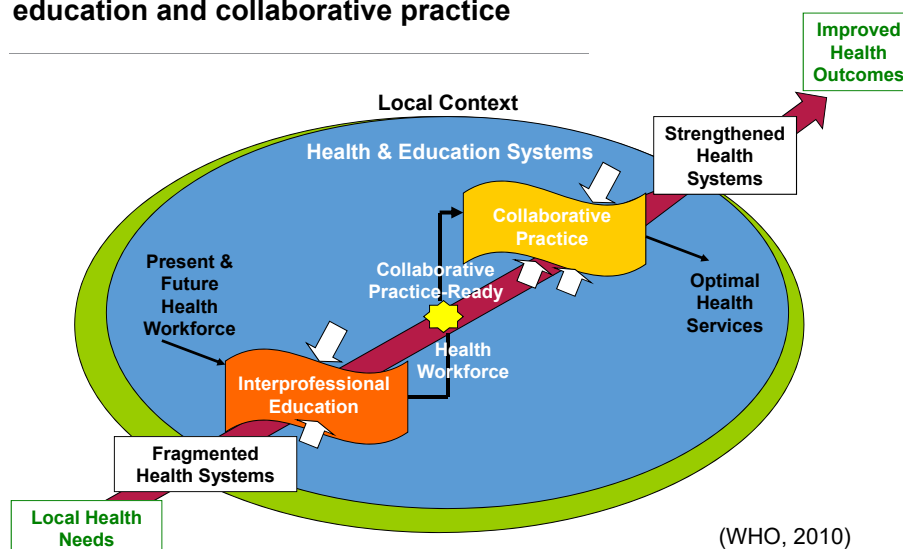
education and collaborative practice

Improved Health Outcomes

Local Context

Health & Education Systems

Strengthened Health Systems

Collaborative Practice

Present & Future Health Workforce

Collaborative Practice-Ready

Optimal Health Services

Health Workforce

Interprofessional Education

Fragmented Health Systems

Local Health Needs

(WHO, 2010)